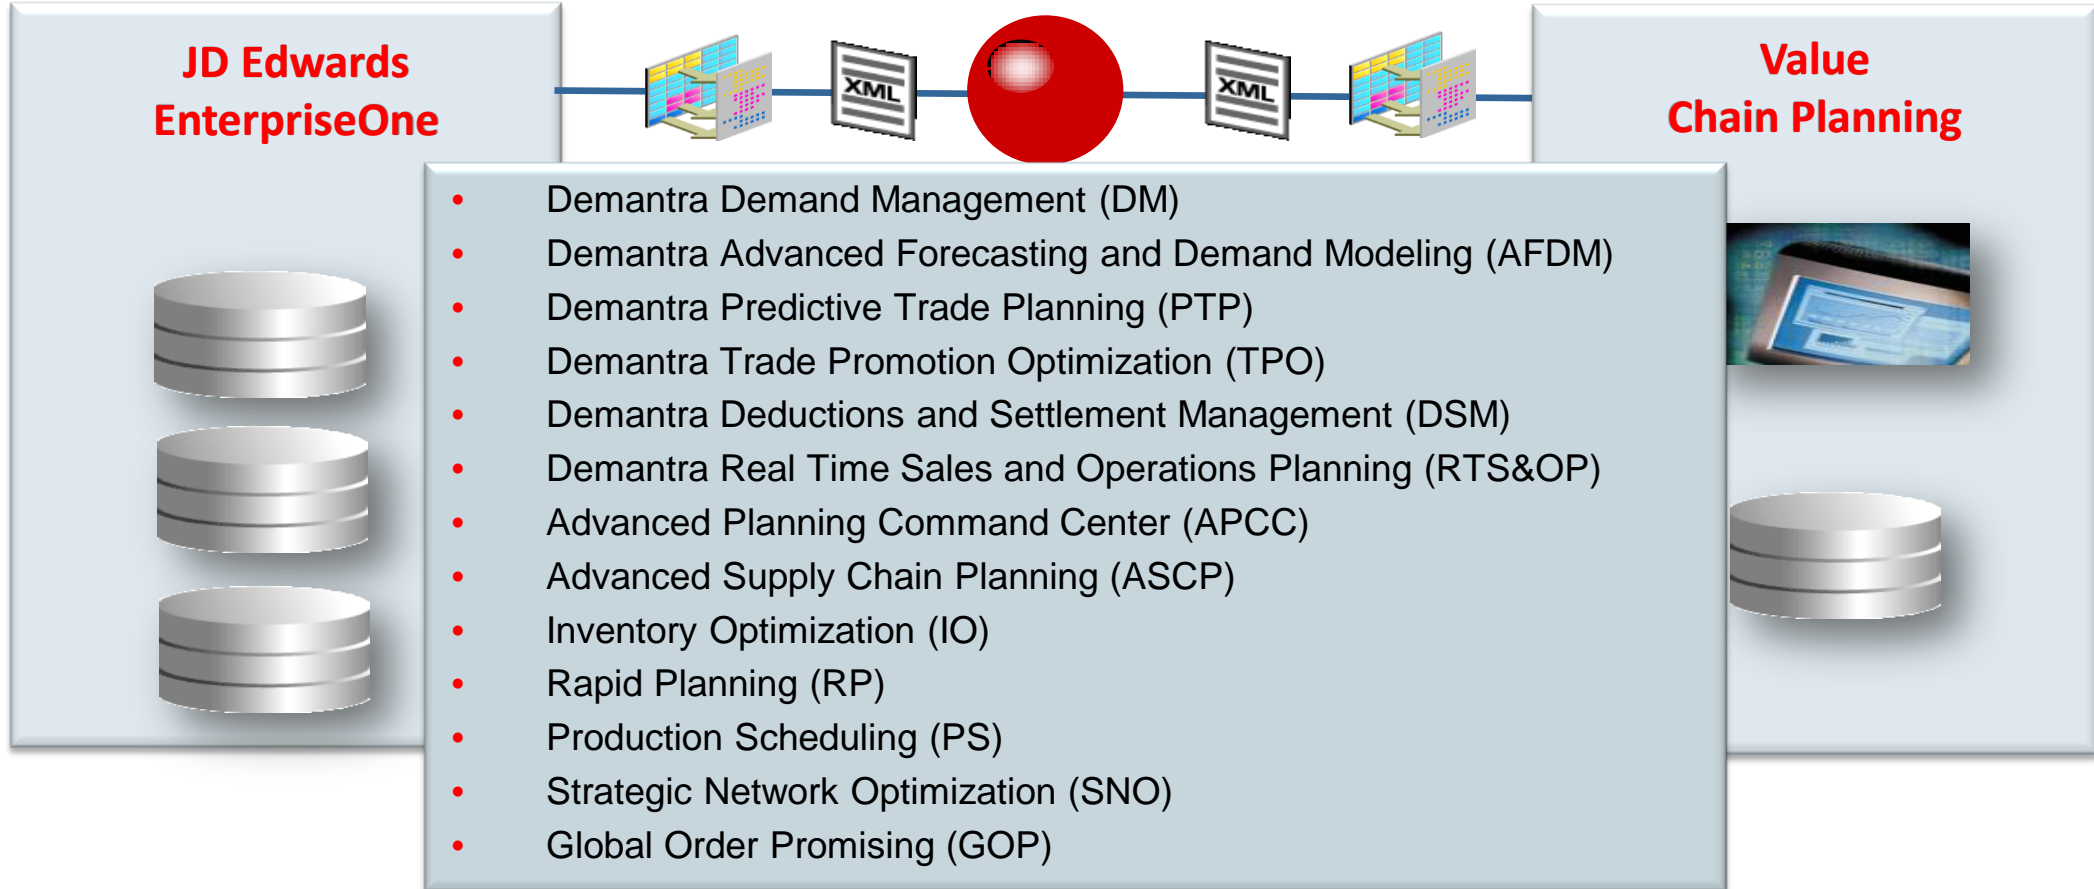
JD Edwards EnterpriseOne

XML

XML

Value Chain Planning

- Demantra Demand Management (DM)
- Demantra Advanced Forecasting and Demand Modeling (AFDM)
- Demantra Predictive Trade Planning (PTP)
- Demantra Trade Promotion Optimization (TPO)
- Demantra Deductions and Settlement Management (DSM)
- Demantra Real Time Sales and Operations Planning (RTS&OP)
- Advanced Planning Command Center (APCC)
- Advanced Supply Chain Planning (ASCP)
- Inventory Optimization (IO)
- Rapid Planning (RP)
- Production Scheduling (PS)
- Strategic Network Optimization (SNO)
- Global Order Promising (GOP)